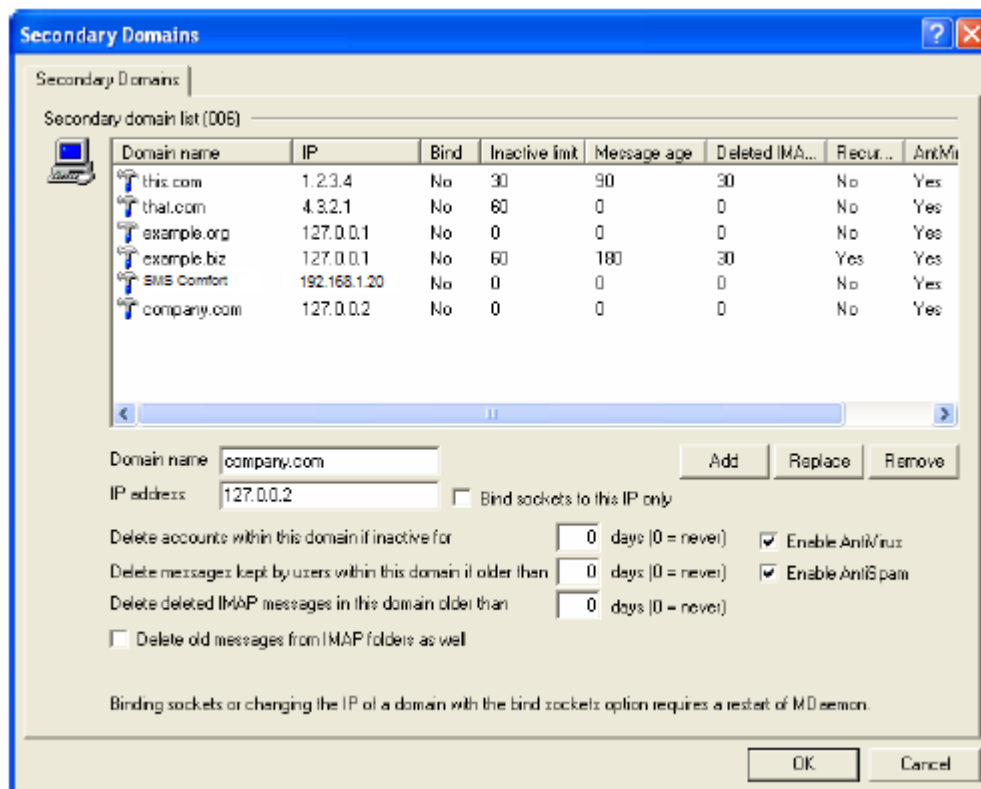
Secondary Domains

Secondary Domains

Secondary domain list (006)

| Domain name | IP | Bind | Inactive limit | Message age | Deleted IMA... | Recur... | AntiVi |
|---|---|---|---|---|---|---|---|
| this.com | 1.2.3.4 | No | 30 | 90 | 30 | No | Yes |
| that.com | 4.3.2.1 | No | 60 | 0 | 0 | No | Yes |
| example.org | 127.0.0.1 | No | 0 | 0 | 0 | No | Yes |
| example.biz | 127.0.0.1 | No | 60 | 180 | 30 | Yes | Yes |
| SMS Comfort | 192.168.1.20 | No | 0 | 0 | 0 | No | Yes |
| company.com | 127.0.0.2 | No | 0 | 0 | 0 | No | Yes |

Domain name company.com

IP address 127.0.0.2

Add Replace Remove

Bind sockets to this IP only

Delete accounts within this domain if inactive for 0 days (0 = never)

Delete messages kept by users within this domain if older than 0 days (0 = never)

Delete deleted IMAP messages in this domain older than 0 days (0 = never)

Enable AntiVirus

Enable AntiSpam

Delete old messages from IMAP folders as well

Binding sockets or changing the IP of a domain with the bind sockets option requires a restart of MDaemon.

OK Cancel